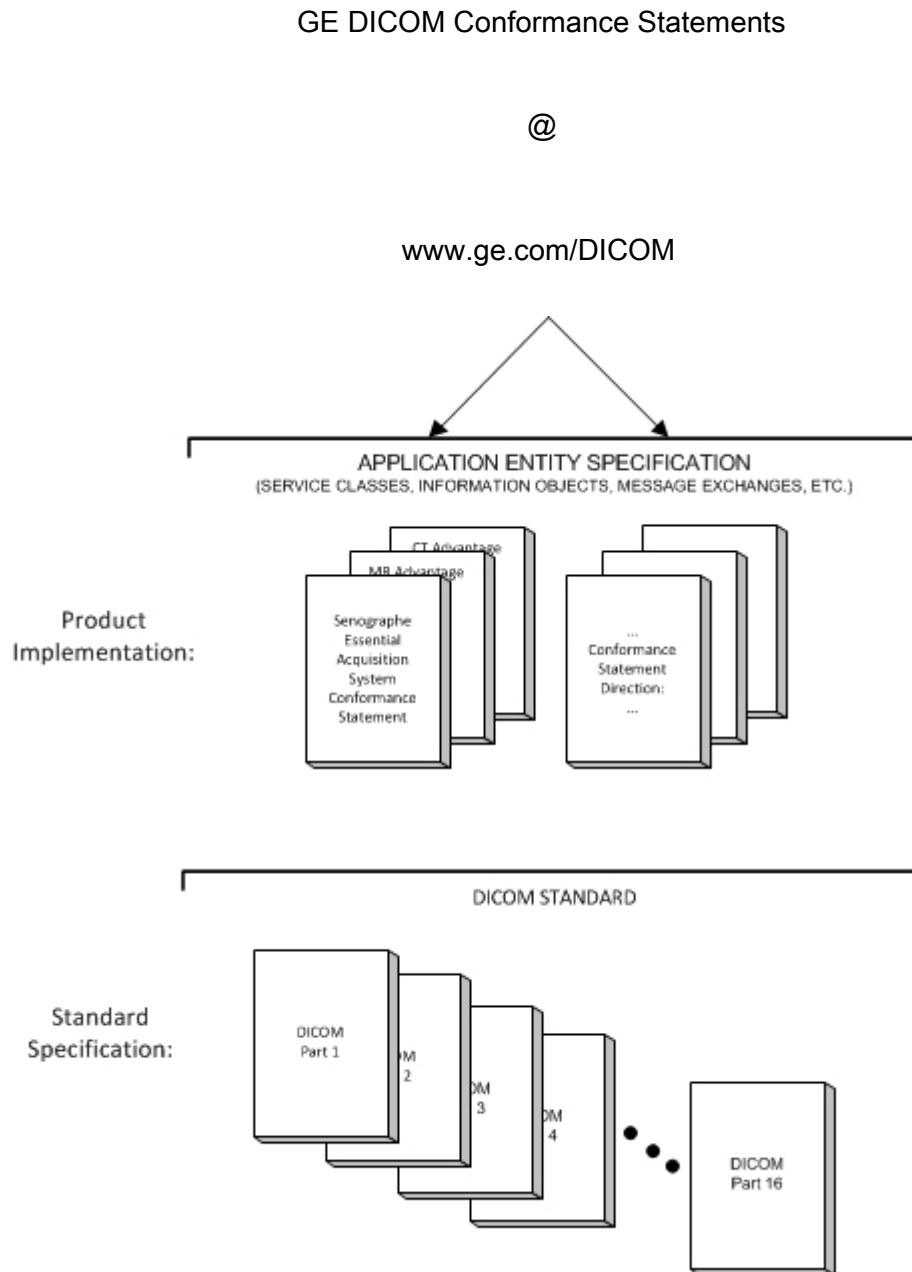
GE DICOM Conformance Statements

@

www.ge.com/DICOM

APPLICATION ENTITY SPECIFICATION
(SERVICE CLASSES, INFORMATION OBJECTS, MESSAGE EXCHANGES, ETC.)

CT Advantage

MR Advantage

Product Implementation:

Senographe Essential Acquisition System Conformance Statement

...
Conformance Statement Direction:
...

DICOM STANDARD

Standard Specification:

DICOM Part 1

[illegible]M 2

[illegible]OM 3

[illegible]M 4

DICOM Part 16